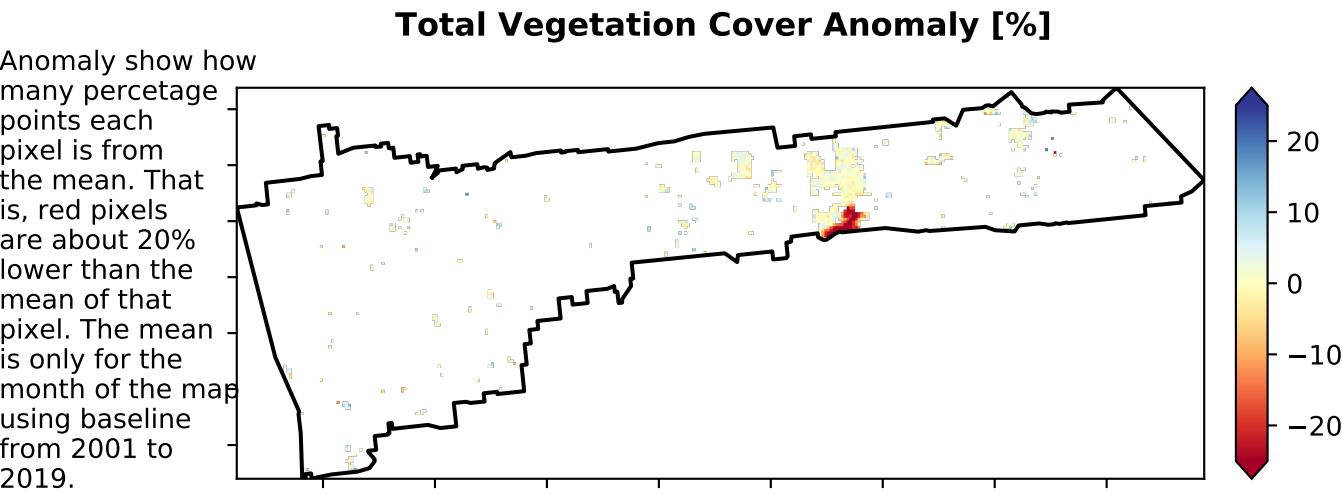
Total Vegetation Cover Anomaly [%]

Anomaly show how many percetage points each pixel is from the mean. That is, red pixels are about 20% lower than the mean of that pixel. The mean is only for the month of the map using baseline from 2001 to 2019.

20
10
0
−10
−20